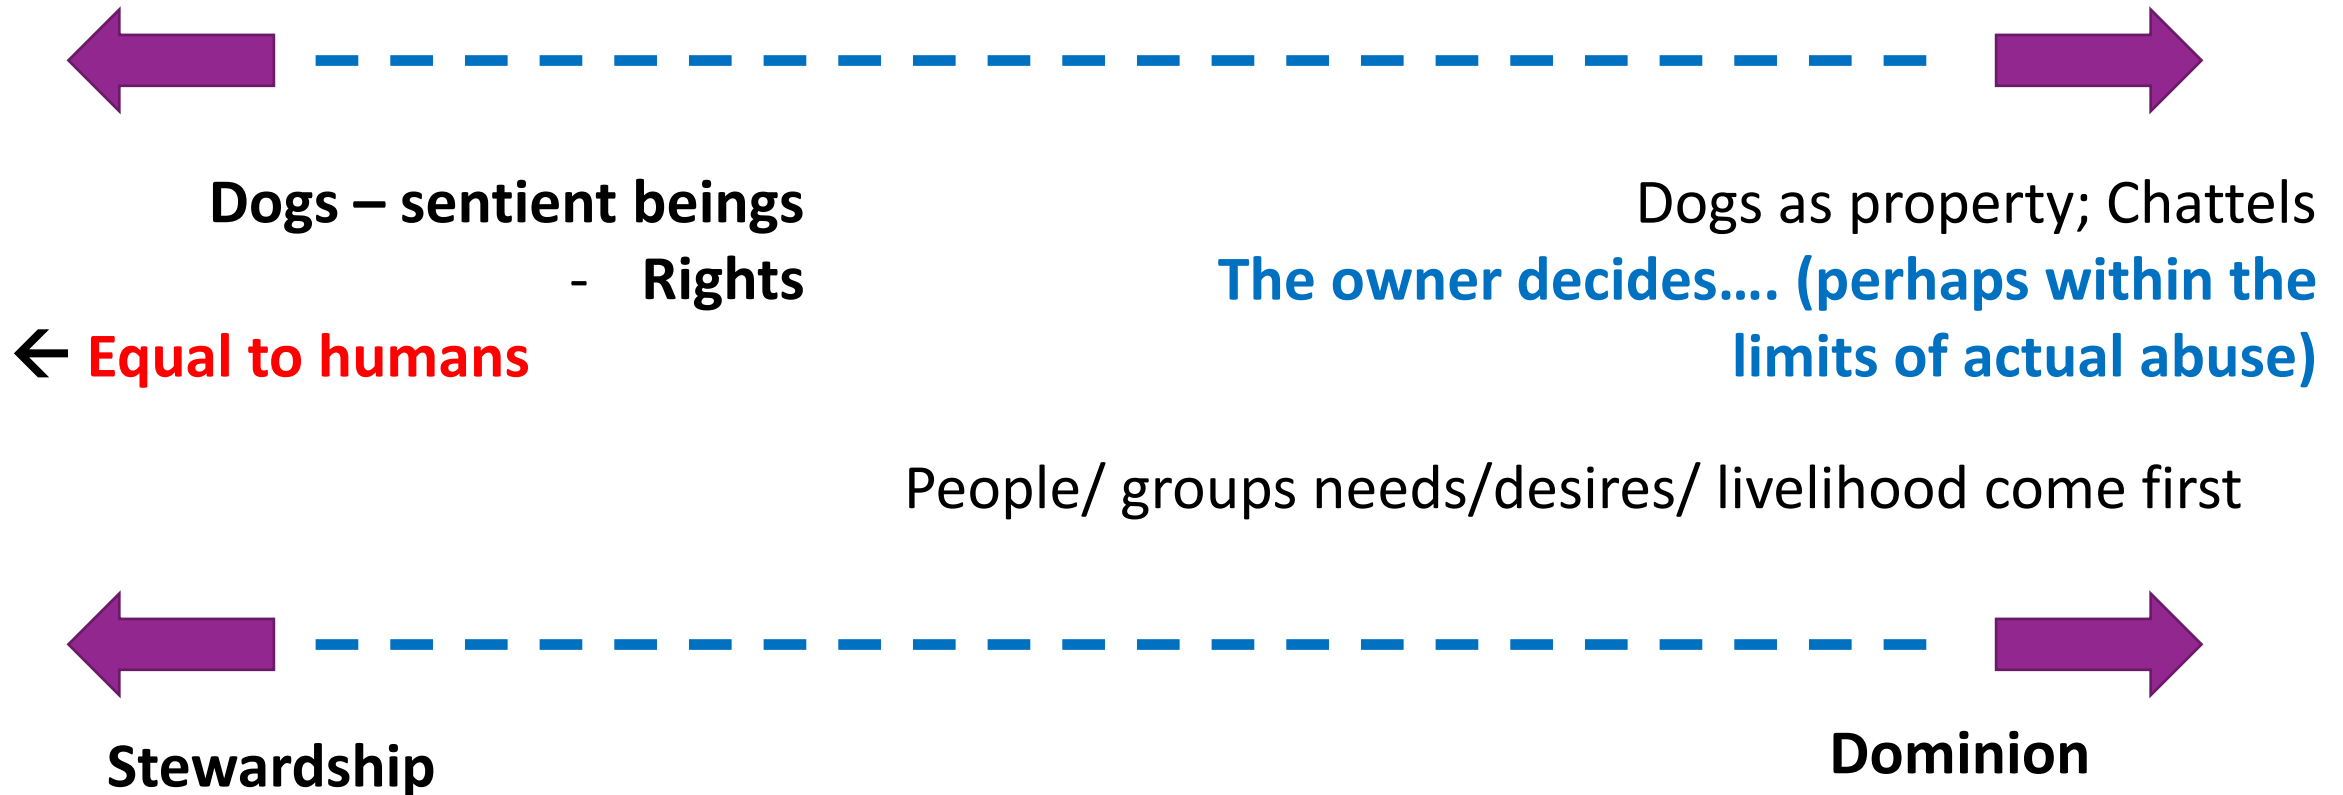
Dogs – sentient beings

- Rights

← Equal to humans

Dogs as property; Chattels

The owner decides…. (perhaps within the limits of actual abuse)

People/ groups needs/desires/ livelihood come first

Stewardship

Dominion